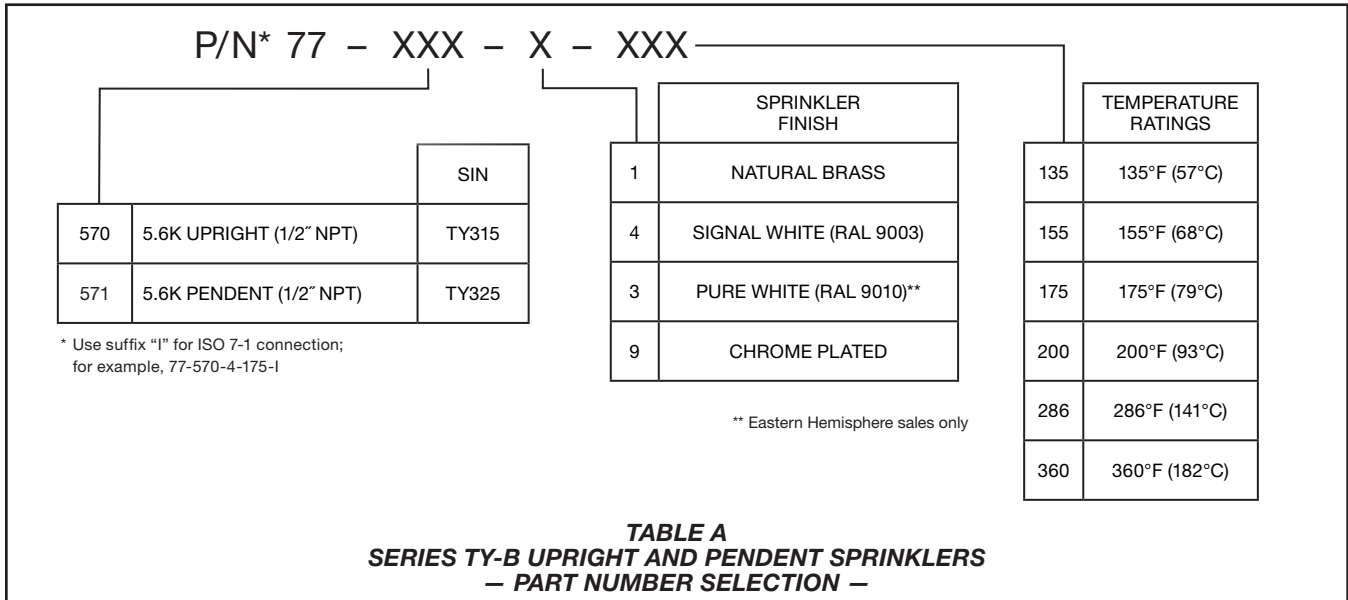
P/N* 77 – XXX – X – XXX

| | | SIN |
|---|---|---|
| 570 | 5.6K UPRIGHT (1/2″ NPT) | TY315 |
| 571 | 5.6K PENDENT (1/2″ NPT) | TY325 |

* Use suffix "I" for ISO 7-1 connection; for example, 77-570-4-175-I

| | SPRINKLER FINISH |
|---|---|
| 1 | NATURAL BRASS |
| 4 | SIGNAL WHITE (RAL 9003) |
| 3 | PURE WHITE (RAL 9010)** |
| 9 | CHROME PLATED |

** Eastern Hemisphere sales only

| | TEMPERATURE RATINGS |
|---|---|
| 135 | 135°F (57°C) |
| 155 | 155°F (68°C) |
| 175 | 175°F (79°C) |
| 200 | 200°F (93°C) |
| 286 | 286°F (141°C) |
| 360 | 360°F (182°C) |

TABLE A
SERIES TY-B UPRIGHT AND PENDENT SPRINKLERS
— PART NUMBER SELECTION —